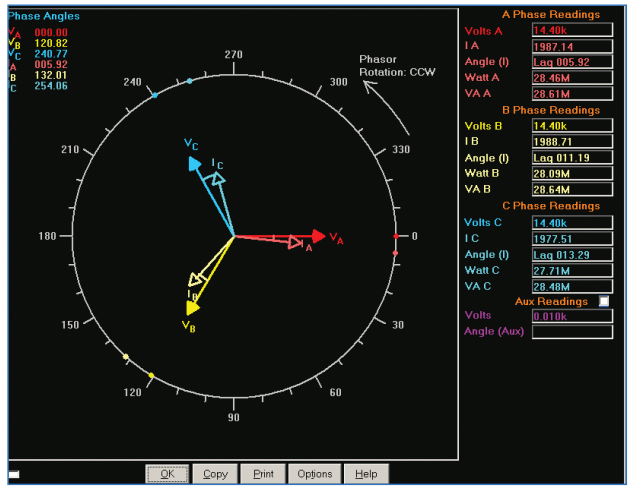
Phase Angles

| | |
|---|---|
| $V_A$ | 000.00 |
| $V_B$ | 120.82 |
| $V_C$ | 240.77 |
| A | 005.92 |
| B | 132.01 |
| C | 254.06 |

270

240

300

Phasor Rotation: CCW

210

330

180

0

150

30

120

60

90

$V_C$

$I_C$

$V_A$

$I_A$

$I_B$

$V_B$

A Phase Readings

| | |
|---|---|
| Volts A | 14.40k |
| I A | 1987.14 |
| Angle (I) | Lag 005.92 |
| Watt A | 28.46M |
| VA A | 28.61M |

B Phase Readings

| | |
|---|---|
| Volts B | 14.40k |
| I B | 1988.71 |
| Angle (I) | Lag 011.19 |
| Watt B | 28.09M |
| VA B | 28.64M |

C Phase Readings

| | |
|---|---|
| Volts C | 14.40k |
| I C | 1977.51 |
| Angle (I) | Lag 013.29 |
| Watt C | 27.71M |
| VA C | 28.48M |

Aux Readings

| | |
|---|---|
| Volts | 0.010k |
| Angle (Aux) | |

OK Copy Print Options Help